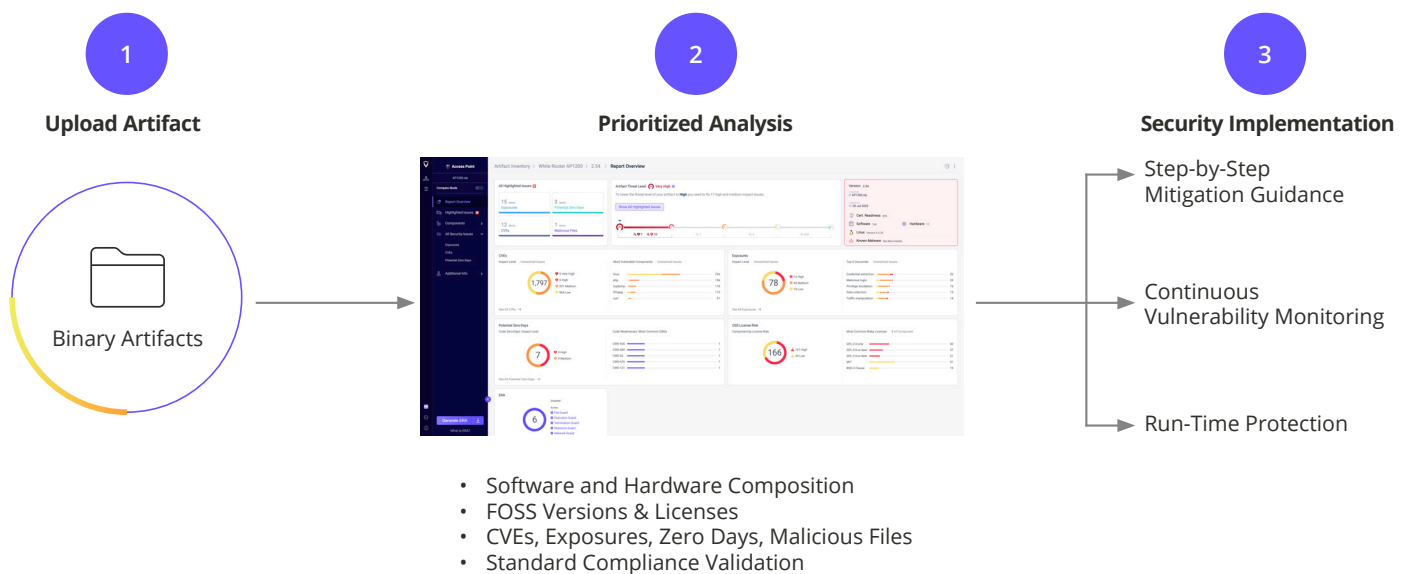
1

Upload Artifact

Binary Artifacts

2

Prioritized Analysis

Access Point

Report Overview

1,797

78

7

166

6

3

Security Implementation

Step-by-Step Mitigation Guidance

Continuous Vulnerability Monitoring

Run-Time Protection

• Software and Hardware Composition
• FOSS Versions & Licenses
• CVEs, Exposures, Zero Days, Malicious Files
• Standard Compliance Validation